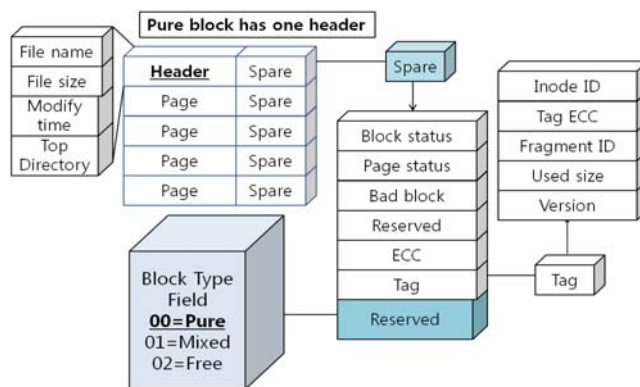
Pure block has one header

File name
File size
Modify time
Top Directory

| Header | Spare |
|---|---|
| Page | Spare |
| Page | Spare |
| Page | Spare |
| Page | Spare |

Spare

Block status
Page status
Bad block
Reserved
ECC
Tag
Reserved

Inode ID
Tag ECC
Fragment ID
Used size
Version

Tag

Block Type Field
00=Pure
01=Mixed
02=Free